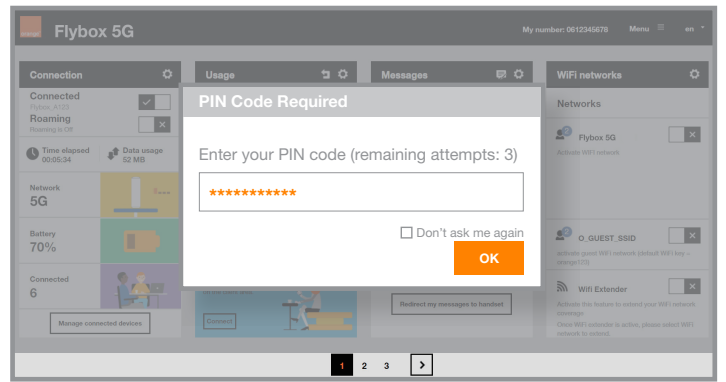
orange

Flybox 5G

My number: 0612345678 Menu en

Connection

Connected
Flybox_A123

Roaming
Roaming is Off

Time elapsed
00:05:34

Data usage
52 MB

Network
5G

Battery
70%

Connected
6

Manage connected devices

Usage

Messages

Connect

Redirect my messages to handset

WiFi networks

Networks

Flybox 5G
Activate WiFi network

O_GUEST_SSID
activate guest WiFi network (default WiFi key – orange123)

Wifi Extender
Activate this feature to extend your WiFi network coverage.
Once WiFi extender is active, please select WiFi network to extend.

PIN Code Required

Enter your PIN code (remaining attempts: 3)

***********

Don't ask me again

OK

1 2 3 >